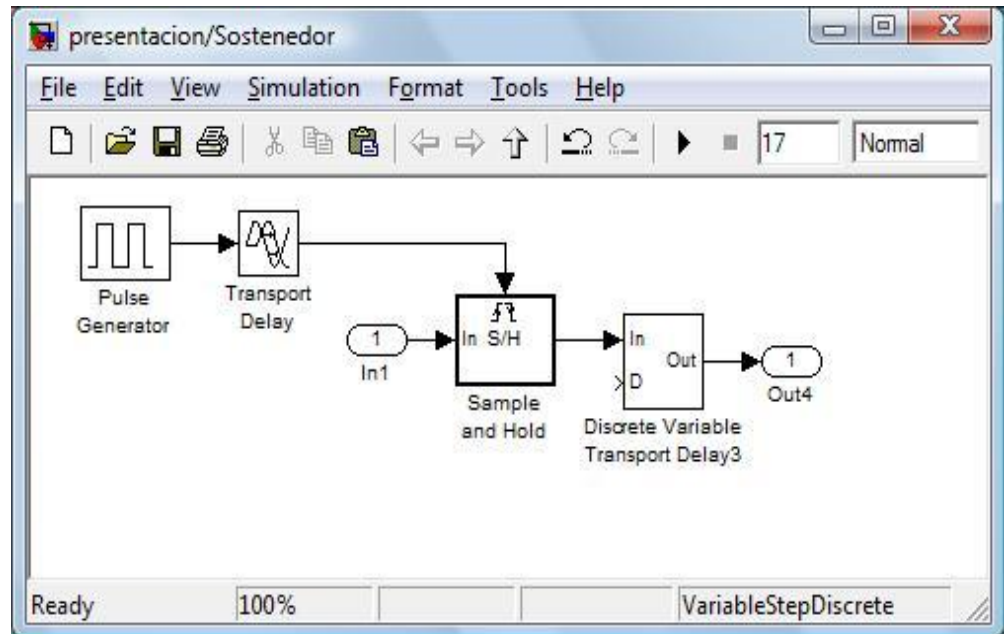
presentacion/Sostenedor

File Edit View Simulation Format Tools Help

17 Normal

Pulse Generator

Transport Delay

1
In1

In S/H
Sample and Hold

In
Out
D
Discrete Variable Transport Delay3

1
Out4

Ready 100% VariableStepDiscrete